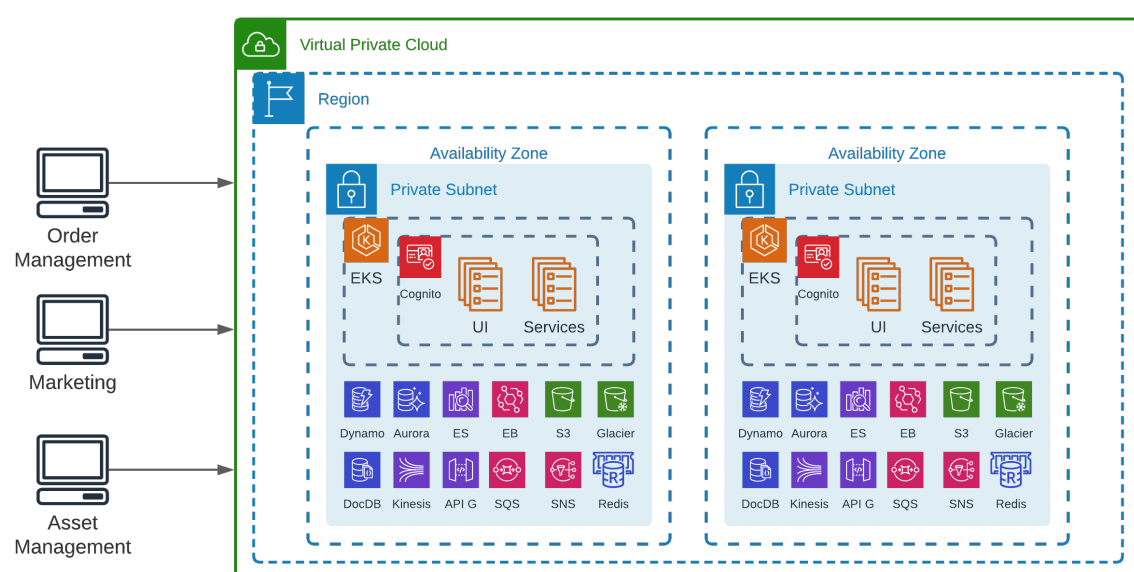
Order Management

Marketing

Asset Management

Virtual Private Cloud

Region

Availability Zone

Private Subnet

EKS

Cognito

UI

Services

Dynamo Aurora ES EB S3 Glacier

DocDB Kinesis API G SQS SNS Redis

Availability Zone

Private Subnet

EKS

Cognito

UI

Services

Dynamo Aurora ES EB S3 Glacier

DocDB Kinesis API G SQS SNS Redis